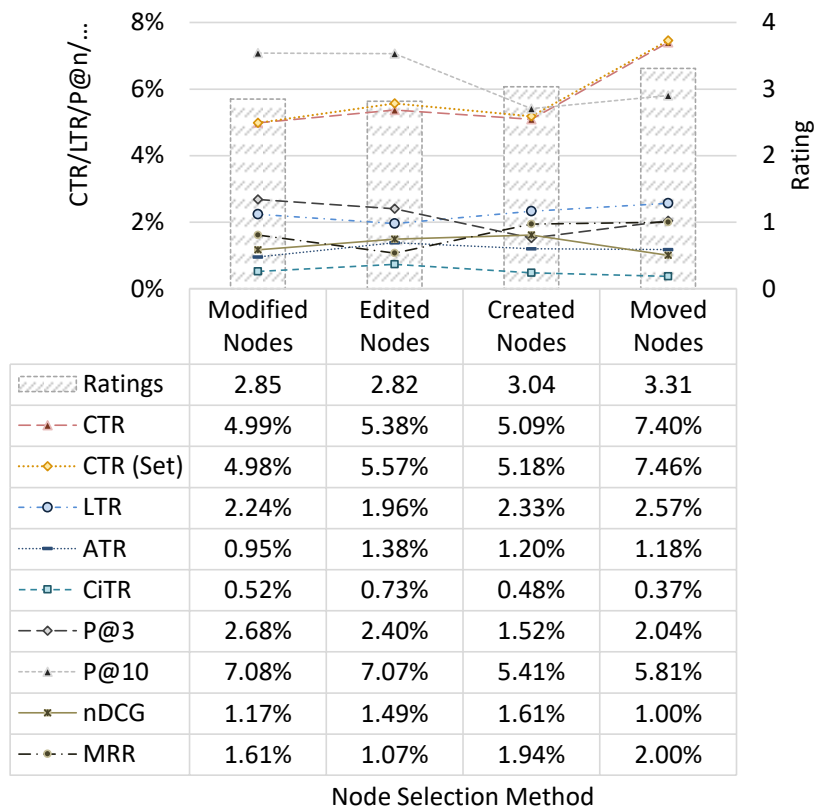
8%
6%
4%
2%
0%
CTR/LTR/P@n/...
4
3
2
1
0
Rating

|  | Modified Nodes | Edited Nodes | Created Nodes | Moved Nodes |
|---|---|---|---|---|
| Ratings | 2.85 | 2.82 | 3.04 | 3.31 |
| CTR | 4.99% | 5.38% | 5.09% | 7.40% |
| CTR (Set) | 4.98% | 5.57% | 5.18% | 7.46% |
| LTR | 2.24% | 1.96% | 2.33% | 2.57% |
| ATR | 0.95% | 1.38% | 1.20% | 1.18% |
| CiTR | 0.52% | 0.73% | 0.48% | 0.37% |
| P@3 | 2.68% | 2.40% | 1.52% | 2.04% |
| P@10 | 7.08% | 7.07% | 5.41% | 5.81% |
| nDCG | 1.17% | 1.49% | 1.61% | 1.00% |
| MRR | 1.61% | 1.07% | 1.94% | 2.00% |

Node Selection Method